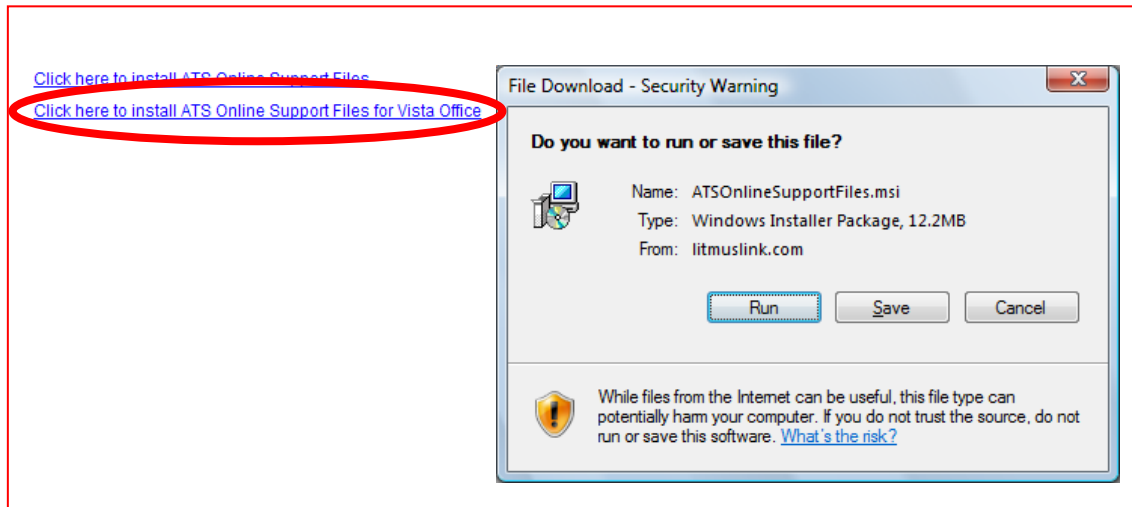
Click here to install ATS Online Support Files

Click here to install ATS Online Support Files for Vista Office

File Download - Security Warning

X

Do you want to run or save this file?

Name: ATSOnlineSupportFiles.msi

Type: Windows Installer Package, 12.2MB

From: litmuslink.com

Run

Save

Cancel

While files from the Internet can be useful, this file type can potentially harm your computer. If you do not trust the source, do not run or save this software. What's the risk?